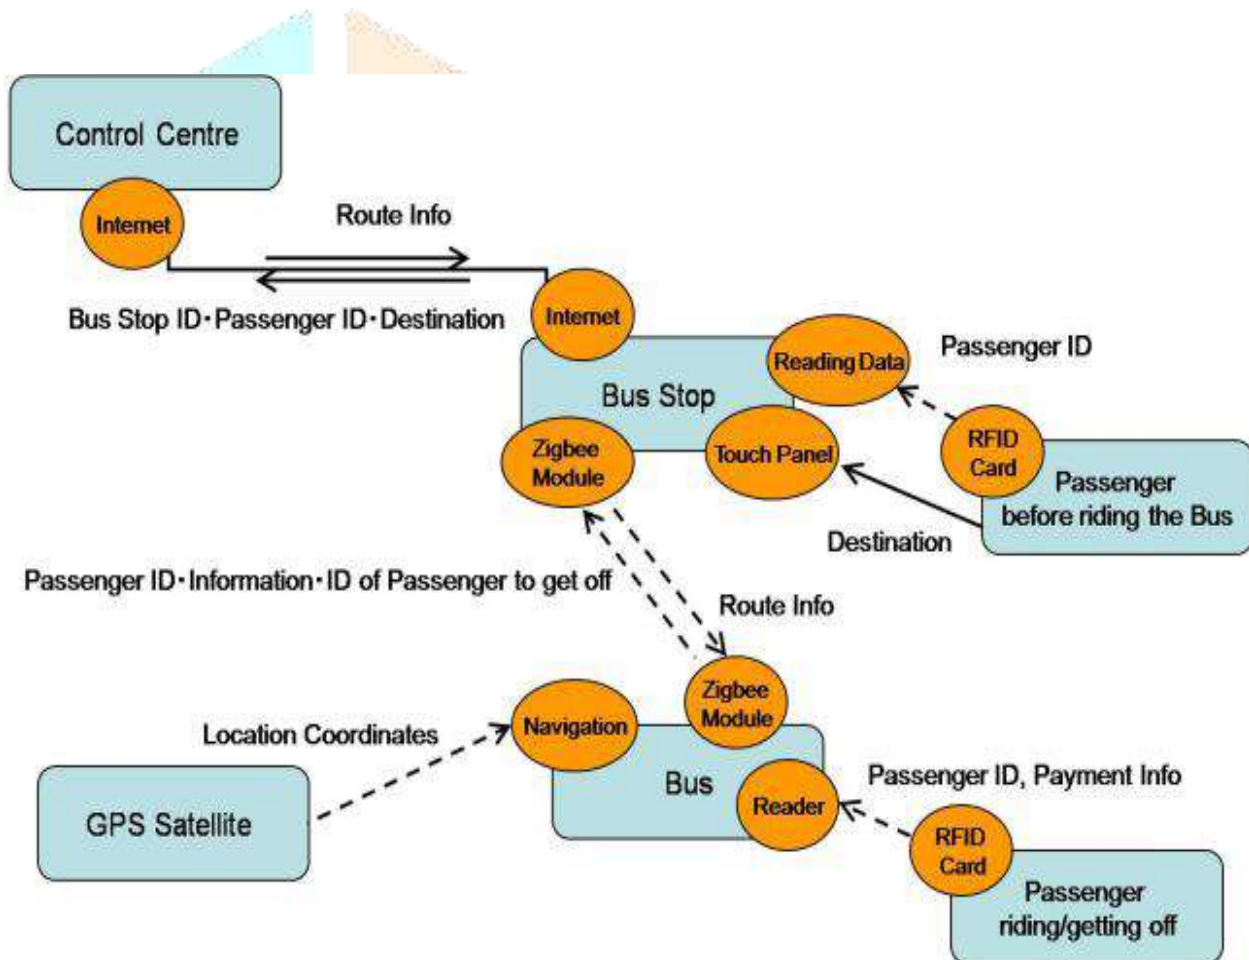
Control Centre

Internet

Route Info

Bus Stop ID·Passenger ID·Destination

Internet

Reading Data

Passenger ID

Bus Stop

Zigbee Module

Touch Panel

RFID Card

Passenger before riding the Bus

Destination

Passenger ID·Information·ID of Passenger to get off

Route Info

Zigbee Module

Location Coordinates

Navigation

Bus

Reader

Passenger ID, Payment Info

GPS Satellite

RFID Card

Passenger riding/getting off